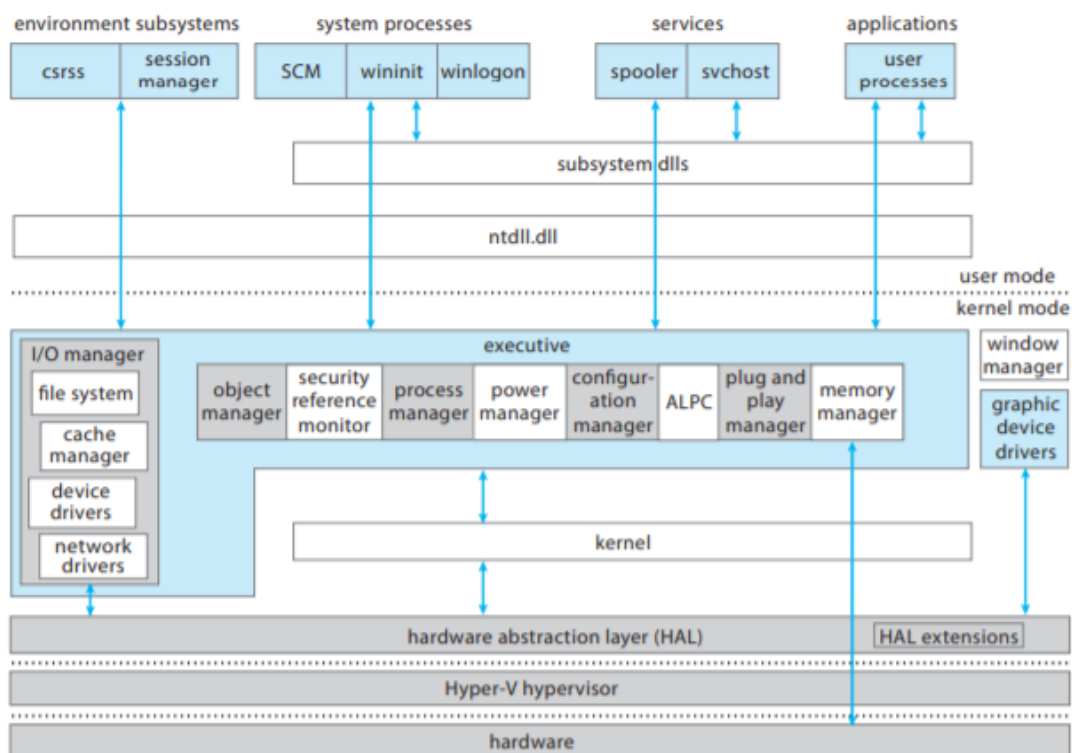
environment subsystems

csrss

session manager

system processes

SCM

wininit

winlogon

services

spooler

svchost

applications

user processes

subsystem dlls

ntdll.dll

user mode

kernel mode

I/O manager

file system

cache manager

device drivers

network drivers

executive

object manager

security reference monitor

process manager

power manager

configuration manager

ALPC

plug and play manager

memory manager

window manager

graphic device drivers

kernel

hardware abstraction layer (HAL)

HAL extensions

Hyper-V hypervisor

hardware